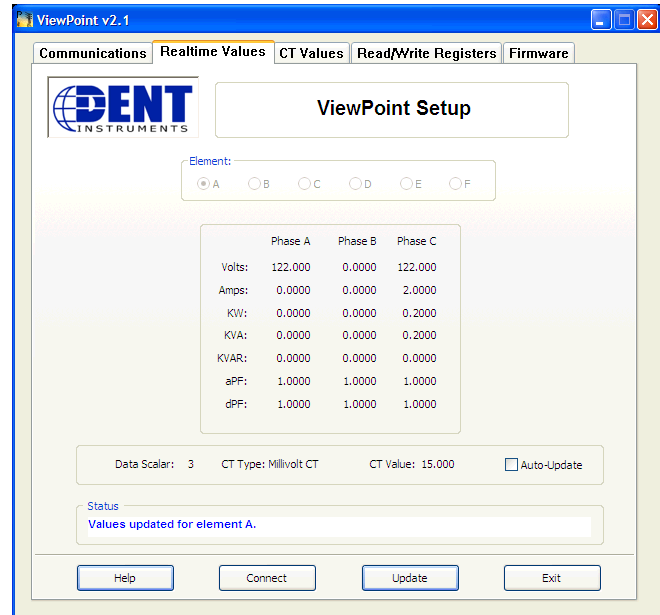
ViewPoint v2.1

Communications | Realtime Values | CT Values | Read/Write Registers | Firmware

DENT INSTRUMENTS

ViewPoint Setup

Element:
A B C D E F

| | Phase A | Phase B | Phase C |
|---|---|---|---|
| Volts: | 122.000 | 0.0000 | 122.000 |
| Amps: | 0.0000 | 0.0000 | 2.0000 |
| KW: | 0.0000 | 0.0000 | 0.2000 |
| KVA: | 0.0000 | 0.0000 | 0.2000 |
| KVAR: | 0.0000 | 0.0000 | 0.0000 |
| aPF: | 1.0000 | 1.0000 | 1.0000 |
| dPF: | 1.0000 | 1.0000 | 1.0000 |

Data Scalar: 3 CT Type: Millivolt CT CT Value: 15.000 Auto-Update

Status
Values updated for element A.

Help Connect Update Exit